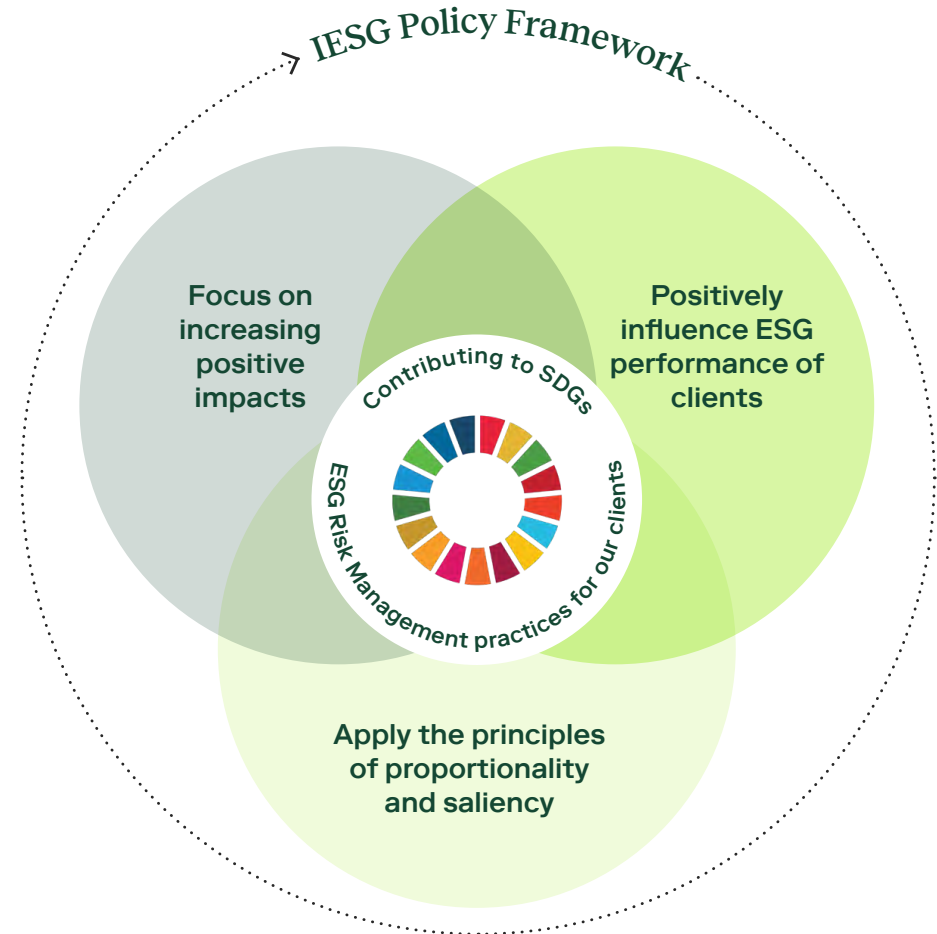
IESG Policy Framework

Focus on increasing positive impacts

Positively influence ESG performance of clients

Contributing to SDGs

ESG Risk Management practices for our clients

Apply the principles of proportionality and saliency